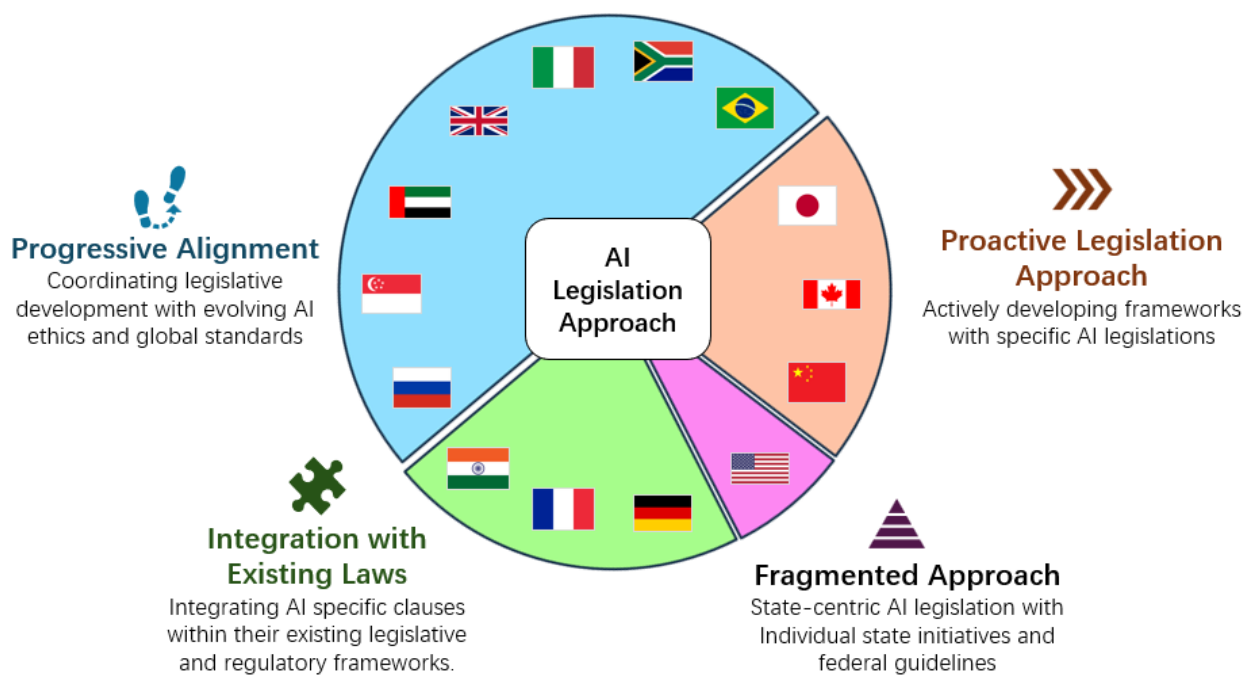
AI Legislation Approach

Progressive Alignment
Coordinating legislative development with evolving AI ethics and global standards

Proactive Legislation Approach
Actively developing frameworks with specific AI legislations

Integration with Existing Laws
Integrating AI specific clauses within their existing legislative and regulatory frameworks.

Fragmented Approach
State-centric AI legislation with Individual state initiatives and federal guidelines